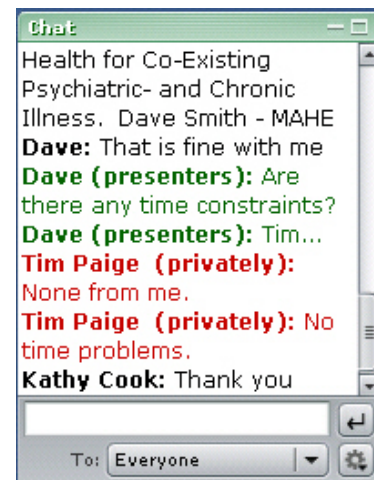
Chat

Health for Co-Existing Psychiatric- and Chronic Illness. Dave Smith - MAHE

**Dave:** That is fine with me

**Dave (presenters):** Are there any time constraints?

**Dave (presenters):** Tim...

**Tim Paige (privately):** None from me.

**Tim Paige (privately):** No time problems.

**Kathy Cook:** Thank you

To: Everyone